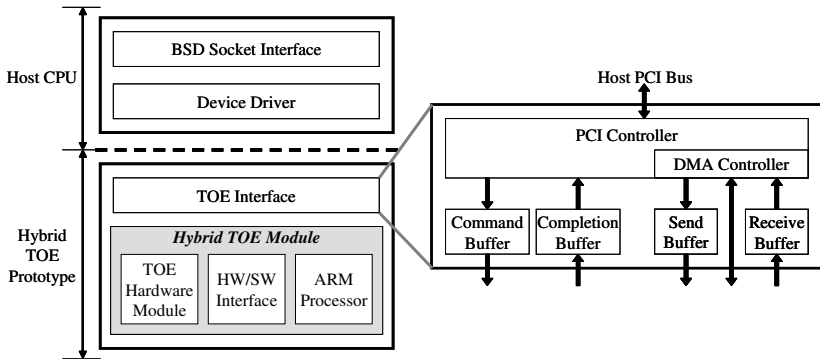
Host CPU

BSD Socket Interface

Device Driver

Hybrid TOE Prototype

TOE Interface

Hybrid TOE Module

TOE Hardware Module

HW/SW Interface

ARM Processor

Host PCI Bus

PCI Controller

DMA Controller

Command Buffer

Completion Buffer

Send Buffer

Receive Buffer